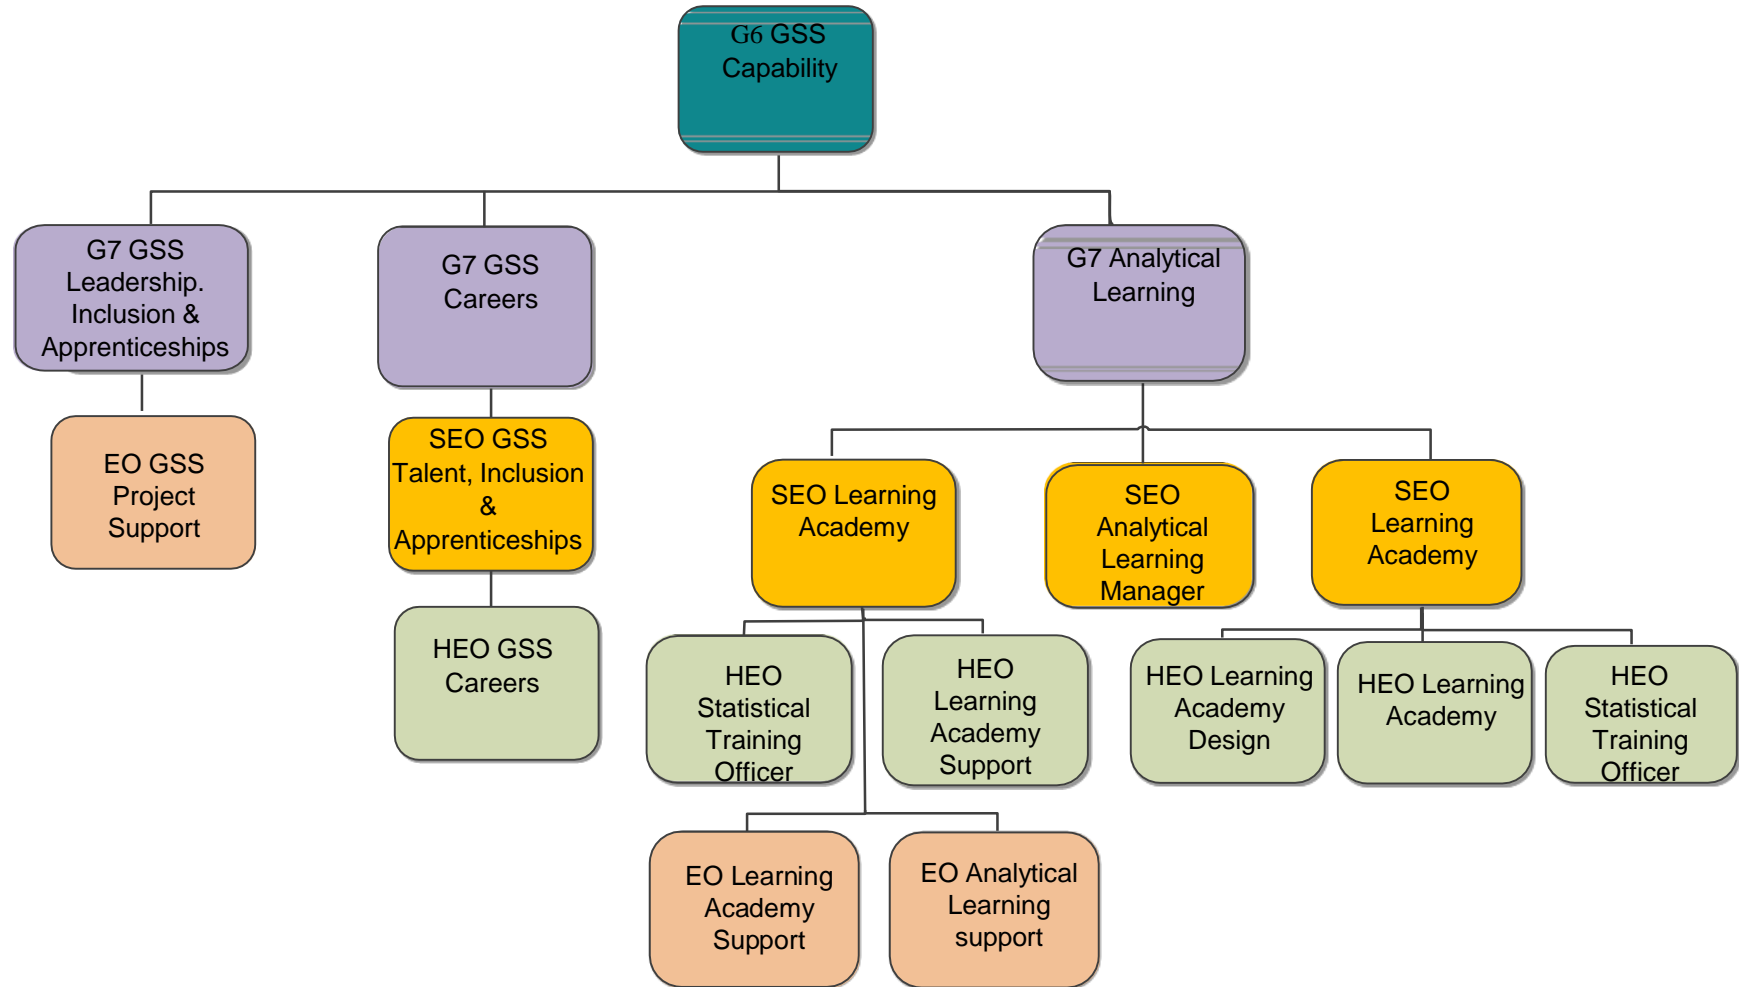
G6 GSS Capability

G7 GSS Leadership. Inclusion & Apprenticeships

G7 GSS Careers

G7 Analytical Learning

EO GSS Project Support

SEO GSS Talent, Inclusion & Apprenticeships

HEO GSS Careers

SEO Learning Academy

SEO Analytical Learning Manager

SEO Learning Academy

HEO Statistical Training Officer

HEO Learning Academy Support

HEO Learning Academy Design

HEO Learning Academy

HEO Statistical Training Officer

EO Learning Academy Support

EO Analytical Learning support